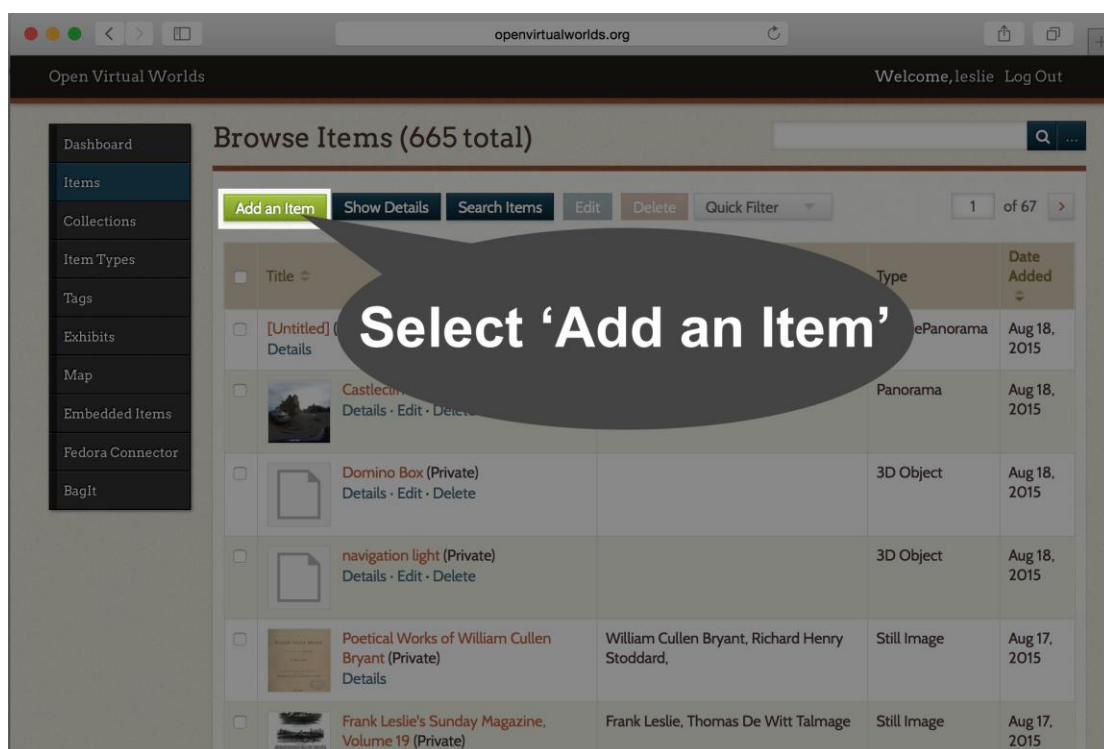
openvirtualworlds.org

Open Virtual Worlds

Welcome, leslie Log Out

Dashboard
Items
Collections
Item Types
Tags
Exhibits
Map
Embedded Items
Fedora Connector
BagIt

Browse Items (665 total)

Add an Item Show Details Search Items Edit Delete Quick Filter

1 of 67

Select ‘Add an Item’

| | Title | | Type | Date Added |
|---|---|---|---|---|
| | [Untitled] ( Details | | ePanorama | Aug 18, 2015 |
| | Castlec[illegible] Details · Edit · Dele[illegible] | | Panorama | Aug 18, 2015 |
| | Domino Box (Private) Details · Edit · Delete | | 3D Object | Aug 18, 2015 |
| | navigation light (Private) Details · Edit · Delete | | 3D Object | Aug 18, 2015 |
| | Poetical Works of William Cullen Bryant (Private) Details | William Cullen Bryant, Richard Henry Stoddard, | Still Image | Aug 17, 2015 |
| | Frank Leslie's Sunday Magazine, Volume 19 (Private) | Frank Leslie, Thomas De Witt Talmage | Still Image | Aug 17, 2015 |